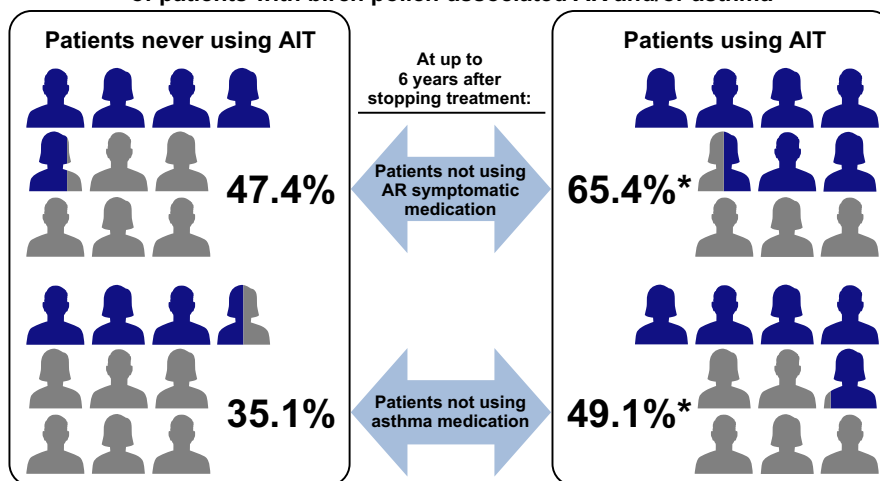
of patients with birch pollen-associated AR and/or asthma

Patients never using AIT

47.4%

35.1%

At up to 6 years after stopping treatment:

Patients not using AR symptomatic medication

Patients not using asthma medication

Patients using AIT

65.4%*

49.1%*